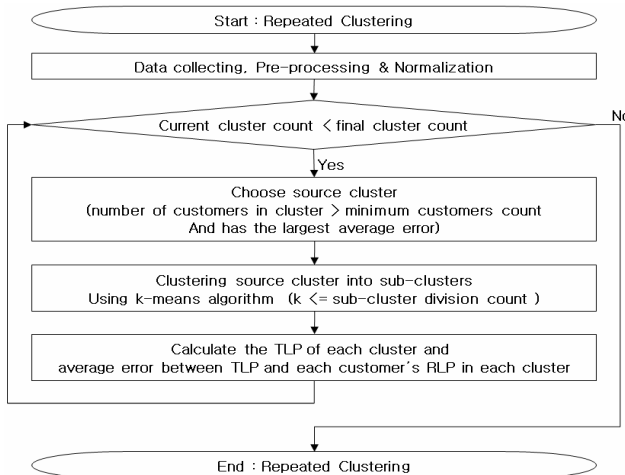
Start : Repeated Clustering

Data collecting, Pre-processing & Normalization

Current cluster count < final cluster count

No

Yes

Choose source cluster
(number of customers in cluster > minimum customers count
And has the largest average error)

Clustering source cluster into sub-clusters
Using k-means algorithm (k <= sub-cluster division count )

Calculate the TLP of each cluster and
average error between TLP and each customer's RLP in each cluster

End : Repeated Clustering